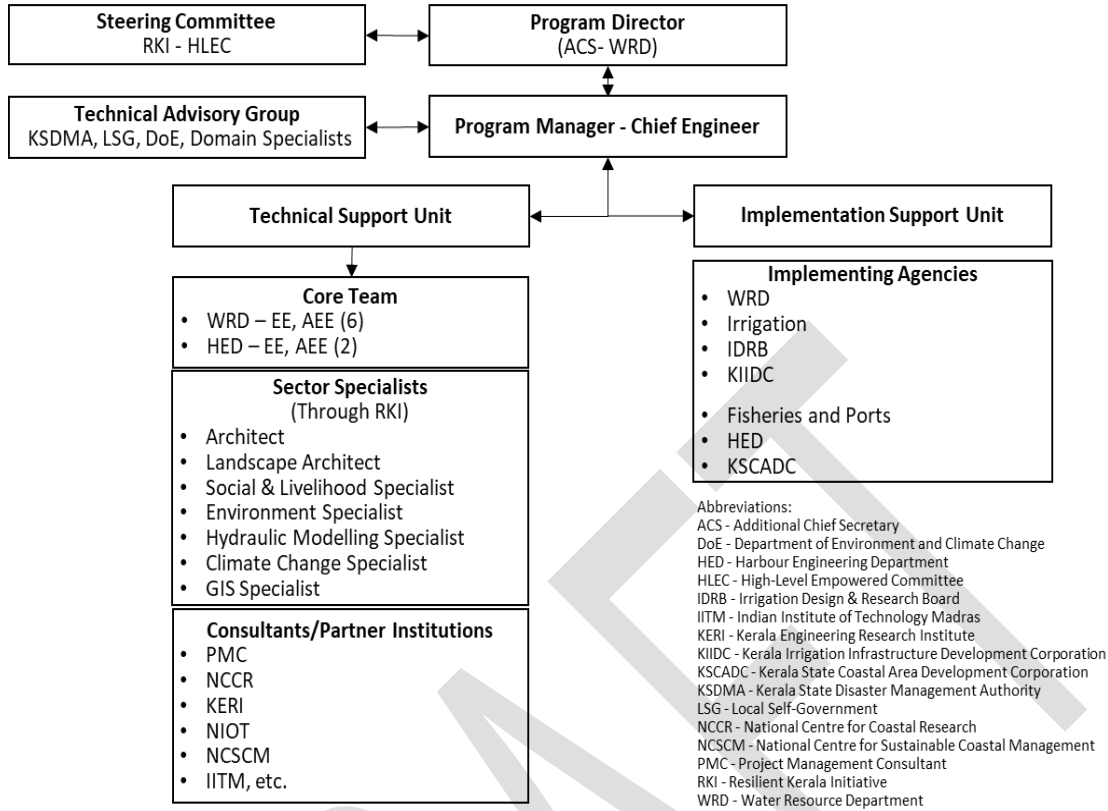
**Steering Committee**
RKI - HLEC

**Program Director**
(ACS- WRD)

**Technical Advisory Group**
KSDMA, LSG, DoE, Domain Specialists

**Program Manager - Chief Engineer**

**Technical Support Unit**

**Implementation Support Unit**

**Core Team**
- WRD – EE, AEE (6)
- HED – EE, AEE (2)

**Sector Specialists**
(Through RKI)
- Architect
- Landscape Architect
- Social & Livelihood Specialist
- Environment Specialist
- Hydraulic Modelling Specialist
- Climate Change Specialist
- GIS Specialist

**Consultants/Partner Institutions**
- PMC
- NCCR
- KERI
- NIOT
- NCSCM
- IITM, etc.

**Implementing Agencies**
- WRD
- Irrigation
- IDRB
- KIIDC
- Fisheries and Ports
- HED
- KSCADC

Abbreviations:
ACS - Additional Chief Secretary
DoE - Department of Environment and Climate Change
HED - Harbour Engineering Department
HLEC - High-Level Empowered Committee
IDRB - Irrigation Design & Research Board
IITM - Indian Institute of Technology Madras
KERI - Kerala Engineering Research Institute
KIIDC - Kerala Irrigation Infrastructure Development Corporation
KSCADC - Kerala State Coastal Area Development Corporation
KSDMA - Kerala State Disaster Management Authority
LSG - Local Self-Government
NCCR - National Centre for Coastal Research
NCSCM - National Centre for Sustainable Coastal Management
PMC - Project Management Consultant
RKI - Resilient Kerala Initiative
WRD - Water Resource Department